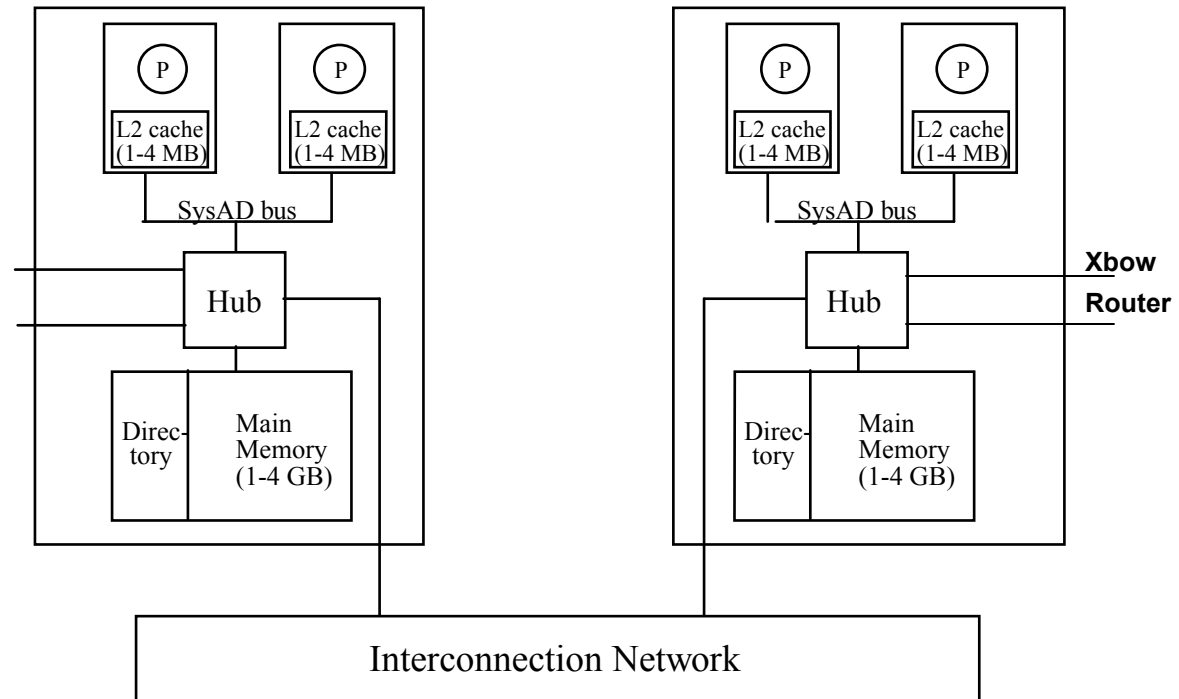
P

L2 cache (1-4 MB)

P

L2 cache (1-4 MB)

SysAD bus

Hub

Directory

Main Memory (1-4 GB)

P

L2 cache (1-4 MB)

P

L2 cache (1-4 MB)

SysAD bus

Hub

Xbow

Router

Directory

Main Memory (1-4 GB)

Interconnection Network